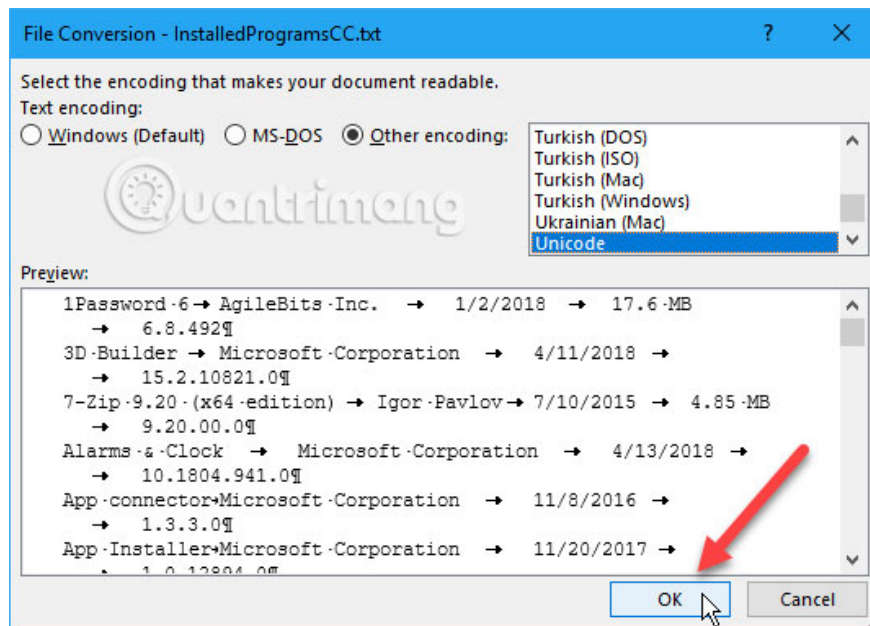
File Conversion - InstalledProgramsCC.txt ? ✕

Select the encoding that makes your document readable.
Text encoding:
Windows (Default) MS-DOS Other encoding:

Turkish (DOS)
Turkish (ISO)
Turkish (Mac)
Turkish (Windows)
Ukrainian (Mac)
Unicode

Quantrimang

Preview:
1Password·6→ AgileBits·Inc. → 1/2/2018 → 17.6·MB → 6.8.492¶
3D·Builder → Microsoft·Corporation → 4/11/2018 → → 15.2.10821.0¶
7-Zip·9.20·(x64·edition) → Igor·Pavlov→ 7/10/2015 → 4.85·MB → 9.20.00.0¶
Alarms·&·Clock → Microsoft·Corporation → 4/13/2018 → → 10.1804.941.0¶
App·connector→Microsoft·Corporation → 11/8/2016 → → 1.3.3.0¶
App·Installer→Microsoft·Corporation → 11/20/2017 → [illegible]

OK Cancel